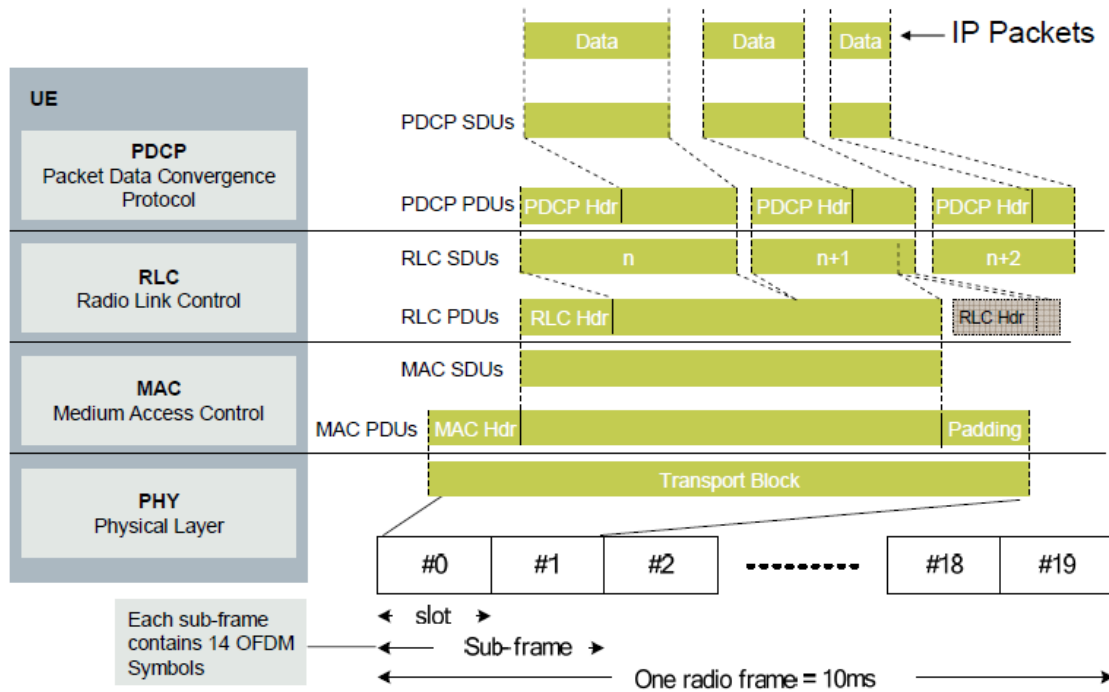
Data Data Data ← IP Packets

UE

PDCP
Packet Data Convergence Protocol

RLC
Radio Link Control

MAC
Medium Access Control

PHY
Physical Layer

PDCP SDUs

PDCP PDUs PDCP Hdr PDCP Hdr PDCP Hdr

RLC SDUs n n+1 n+2

RLC PDUs RLC Hdr RLC Hdr

MAC SDUs

MAC PDUs MAC Hdr Padding

Transport Block

#0 #1 #2 #18 #19

Each sub-frame contains 14 OFDM Symbols

slot

Sub-frame

One radio frame = 10ms